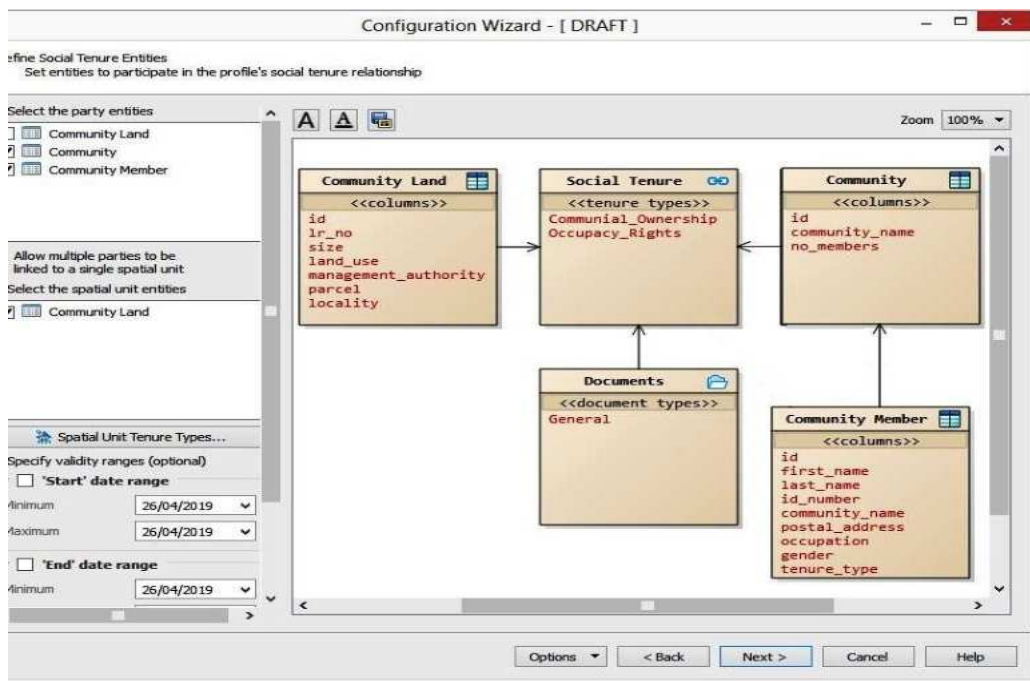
Configuration Wizard - [ DRAFT ]

efine Social Tenure Entities
Set entities to participate in the profile's social tenure relationship

Select the party entities
Community Land
Community
Community Member

Allow multiple parties to be linked to a single spatial unit
Select the spatial unit entities
Community Land

Spatial Unit Tenure Types...
Specify validity ranges (optional)
'Start' date range
Ainimum 26/04/2019
Aaximum 26/04/2019
'End' date range
Ainimum 26/04/2019

Zoom 100%

Community Land
<<columns>>
id
lr_no
size
land_use
management_authority
parcel
locality

Social Tenure
<<tenure types>>
Communial_Ownership
Occupacy_Rights

Community
<<columns>>
id
community_name
no_members

Documents
<<document types>>
General

Community Member
<<columns>>
id
first_name
last_name
id_number
community_name
postal_address
occupation
gender
tenure_type

Options
< Back
Next >
Cancel
Help